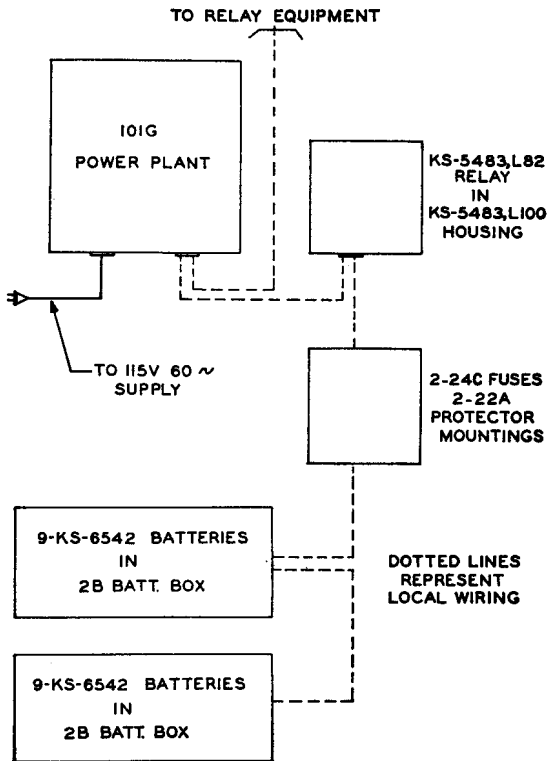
TO RELAY EQUIPMENT

101G
POWER PLANT

KS-5483,L82
RELAY
IN
KS-5483,L100
HOUSING

TO 115V 60 ~
SUPPLY

2-24C FUSES
2-22A
PROTECTOR
MOUNTINGS

9-KS-6542 BATTERIES
IN
2B BATT. BOX

DOTTED LINES
REPRESENT
LOCAL WIRING

9-KS-6542 BATTERIES
IN
2B BATT. BOX